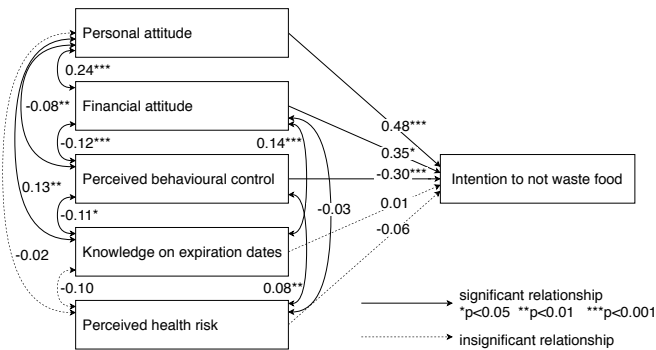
Personal attitude

0.24***

-0.08**

Financial attitude

-0.12***

0.14***

0.48***

0.35*

-0.30***

Perceived behavioural control

Intention to not waste food

0.13**

-0.11*

-0.03

0.01

-0.06

Knowledge on expiration dates

-0.02

-0.10

0.08**

Perceived health risk

significant relationship
*p<0.05 **p<0.01 ***p<0.001

insignificant relationship